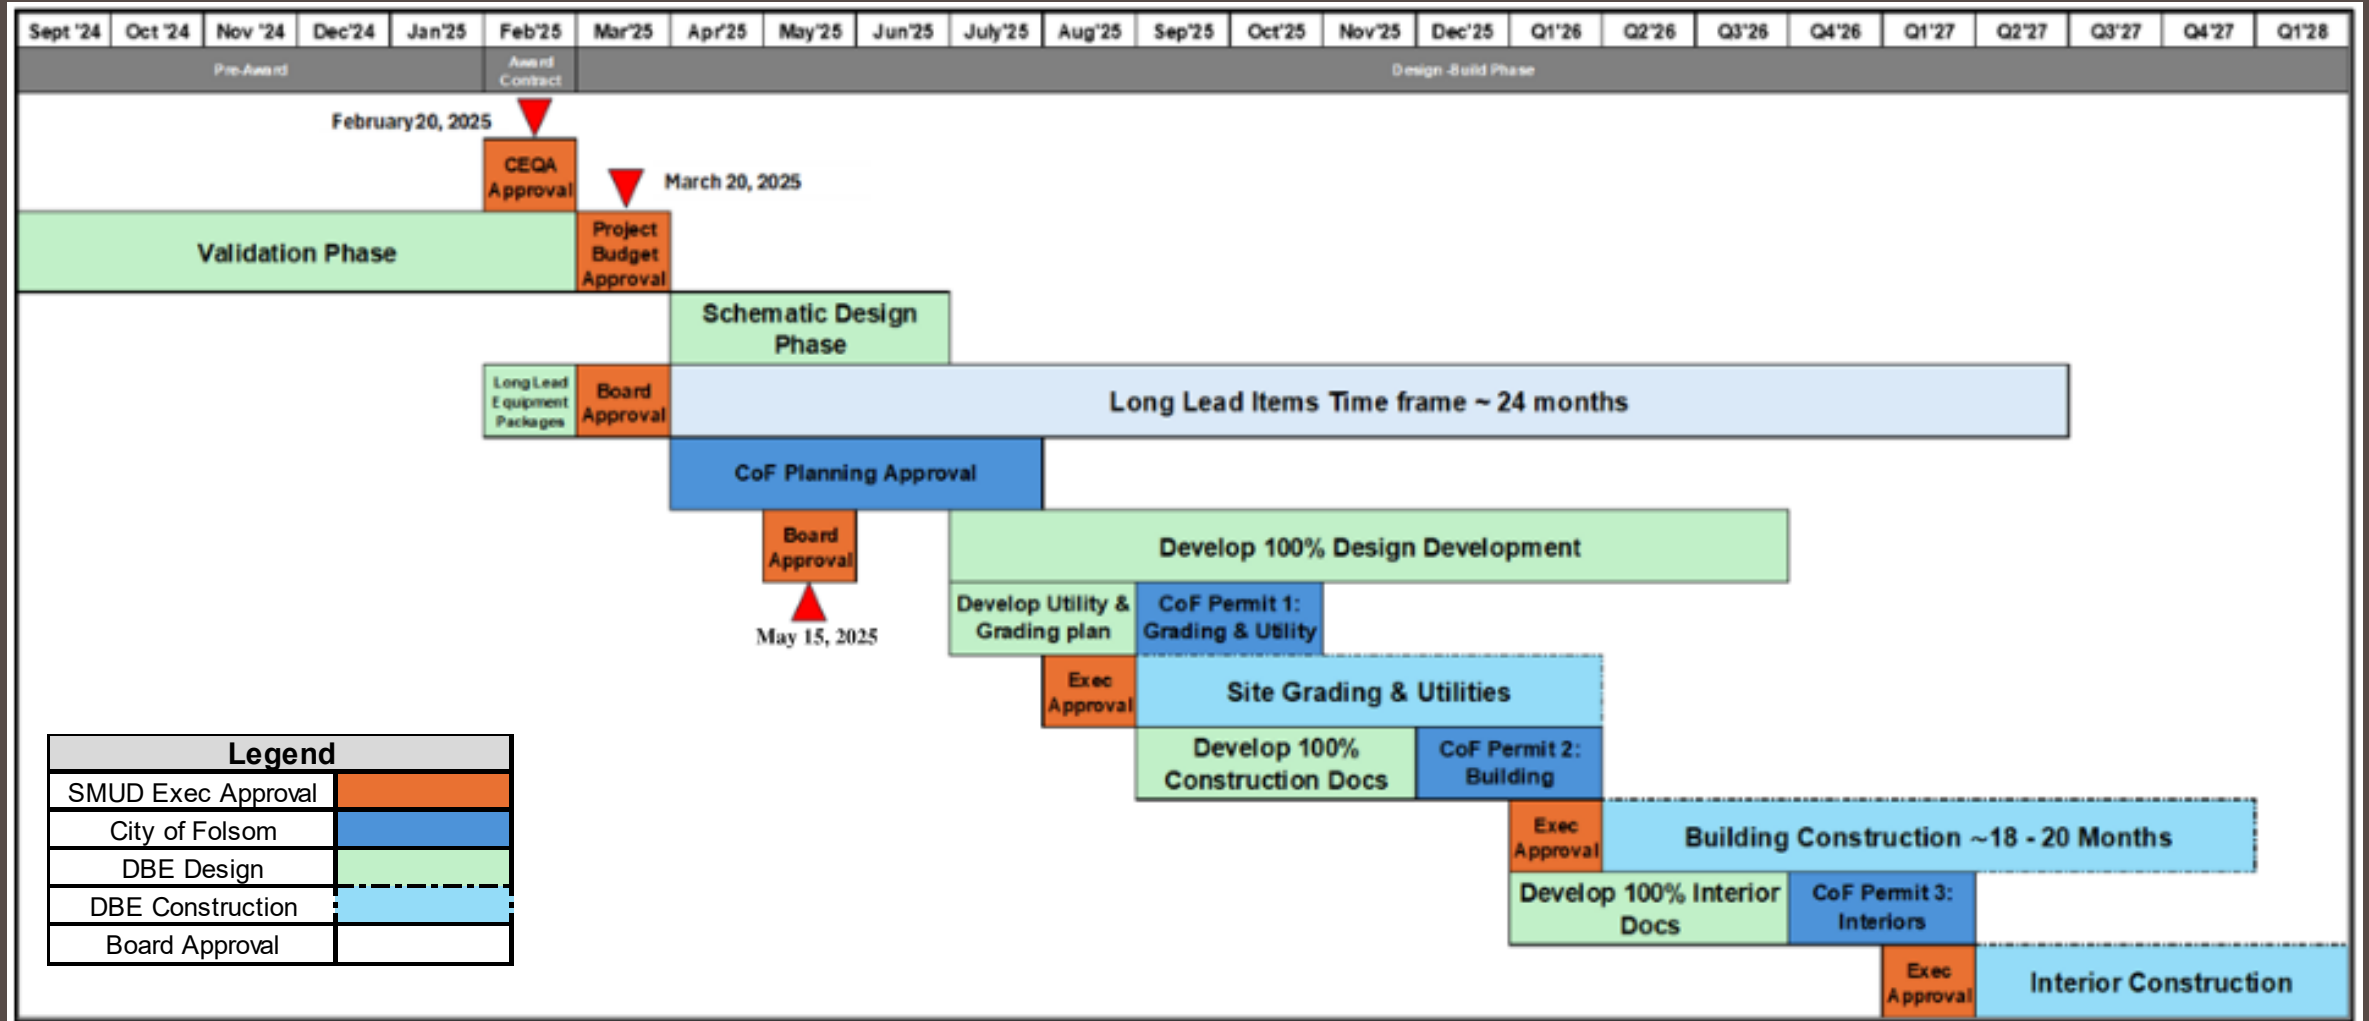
| Sept '24 | Oct '24 | Nov '24 | Dec'24 | Jan'25 | Feb'25 | Mar'25 | Apr'25 | May'25 | Jun'25 | July'25 | Aug'25 | Sep'25 | Oct'25 | Nov'25 | Dec'25 | Q1'26 | Q2'26 | Q3'26 | Q4'26 | Q1'27 | Q2'27 | Q3'27 | Q4'27 | Q1'28 |
|---|---|---|---|---|---|---|---|---|---|---|---|---|---|---|---|---|---|---|---|---|---|---|---|---|

Pre-Award

Award Contract

Design-Build Phase

February 20, 2025

CEQA Approval

March 20, 2025

Validation Phase

Project Budget Approval

Schematic Design Phase

Long Lead Equipment Packages

Board Approval

Long Lead Items Time frame ~ 24 months

CoF Planning Approval

Board Approval

Develop 100% Design Development

May 15, 2025

Develop Utility & Grading plan

CoF Permit 1: Grading & Utility

Exec Approval

Site Grading & Utilities

Develop 100% Construction Docs

CoF Permit 2: Building

Exec Approval

Building Construction ~18 - 20 Months

Develop 100% Interior Docs

CoF Permit 3: Interiors

Exec Approval

Interior Construction

| Legend | |
|---|---|
| SMUD Exec Approval | |
| City of Folsom | |
| DBE Design | |
| DBE Construction | |
| Board Approval | |